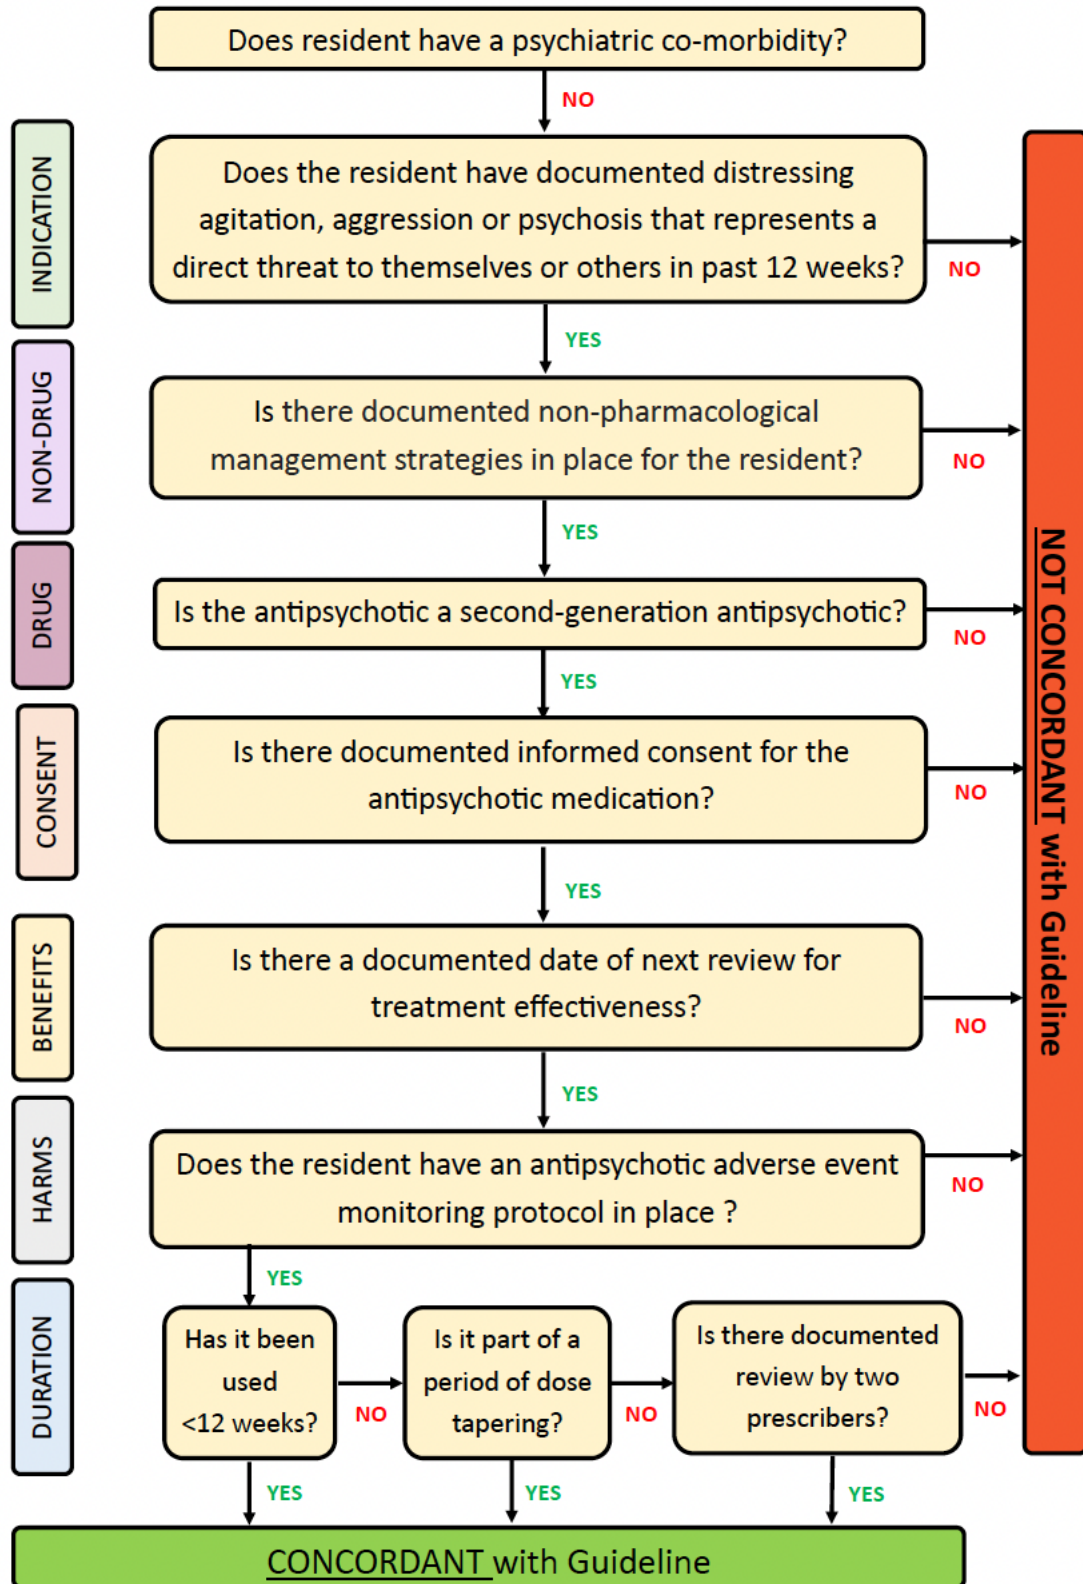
INDICATION
NON-DRUG
DRUG
CONSENT
BENEFITS
HARMS
DURATION

Does resident have a psychiatric co-morbidity?

NO

Does the resident have documented distressing agitation, aggression or psychosis that represents a direct threat to themselves or others in past 12 weeks?

NO

YES

Is there documented non-pharmacological management strategies in place for the resident?

NO

YES

Is the antipsychotic a second-generation antipsychotic?

NO

YES

Is there documented informed consent for the antipsychotic medication?

NO

YES

Is there a documented date of next review for treatment effectiveness?

NO

YES

Does the resident have an antipsychotic adverse event monitoring protocol in place ?

NO

YES

Has it been used <12 weeks?

NO

Is it part of a period of dose tapering?

NO

Is there documented review by two prescribers?

NO

YES

YES

YES

NOT CONCORDANT with Guideline

CONCORDANT with Guideline